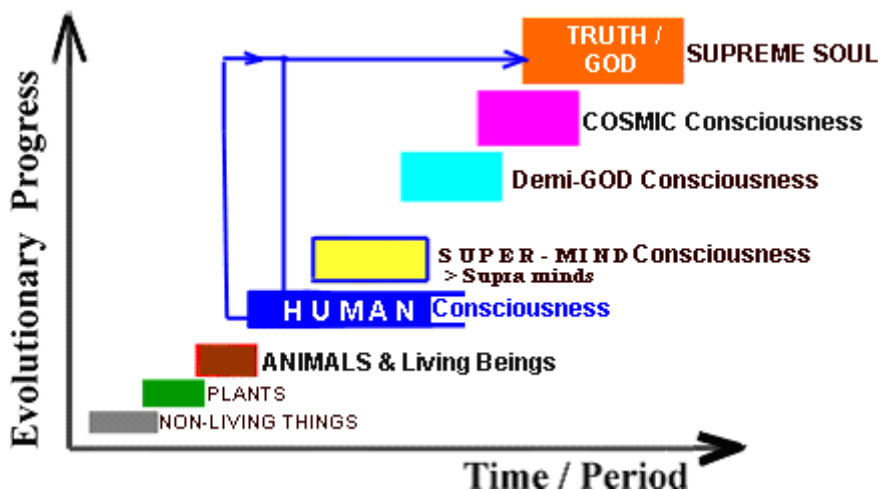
Evolutionary Progress

TRUTH / GOD SUPREME SOUL

COSMIC Consciousness

Demi-GOD Consciousness

SUPER - MIND Consciousness
> Supra minds

HUMAN Consciousness

ANIMALS & Living Beings

PLANTS

NON-LIVING THINGS

Time / Period